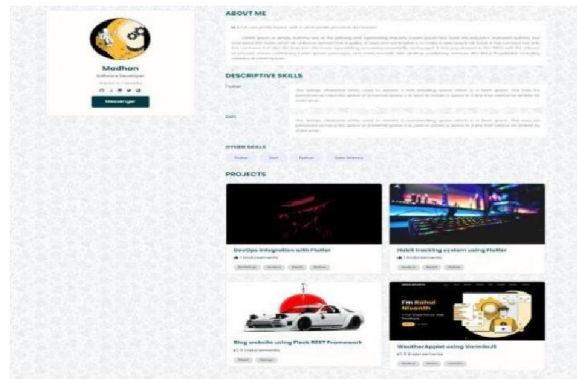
Madhan
Software Developer
Messenger

ABOUT ME

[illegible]

DESCRIPTIVE SKILLS

Flutter
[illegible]

Dart
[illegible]

OTHER SKILLS
Flutter
Dart
Python
Data Science

PROJECTS

DevOps Integration with Flutter
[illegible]

Habit tracking system using Flutter
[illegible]

I'm Rahul Nivedh

Blog website using Flask REST Framework
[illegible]

WeatherApplet using VanillaJS
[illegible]